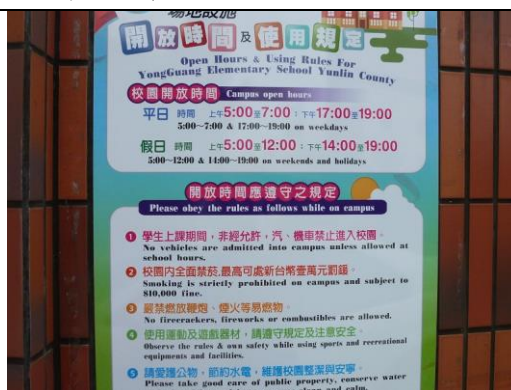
場地設施
開放時間及使用規定
Open Hours & Using Rules For YongGuang Elementary School Yunlin County

校園開放時間 Campus open hours
平日 時間 上午5:00至7:00；下午17:00至19:00
5:00~7:00 & 17:00~19:00 on weekdays
假日 時間 上午5:00至12:00；下午14:00至19:00
5:00~12:00 & 14:00~19:00 on weekends and holidays

開放時間應遵守之規定
Please obey the rules as follows while on campus

❶ 學生上課期間，非經允許，汽、機車禁止進入校園。
No vehicles are admitted into campus unless allowed at school hours.
❷ 校園內全面禁菸，最高可處新台幣壹萬元罰鍰。
Smoking is strictly prohibited on campus and subject to $10,000 fine.
❸ 嚴禁燃放鞭炮、煙火等易燃物。
No firecrackers, fireworks or combustibles are allowed.
❹ 使用運動及遊戲器材，請遵守規定及注意安全。
Observe the rules & own safety while using sports and recreational equipments and facilities.
❺ 請愛護公物，節約水電，維護校園整潔與安寧。
Please take good care of public property, conserve water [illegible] and calm.